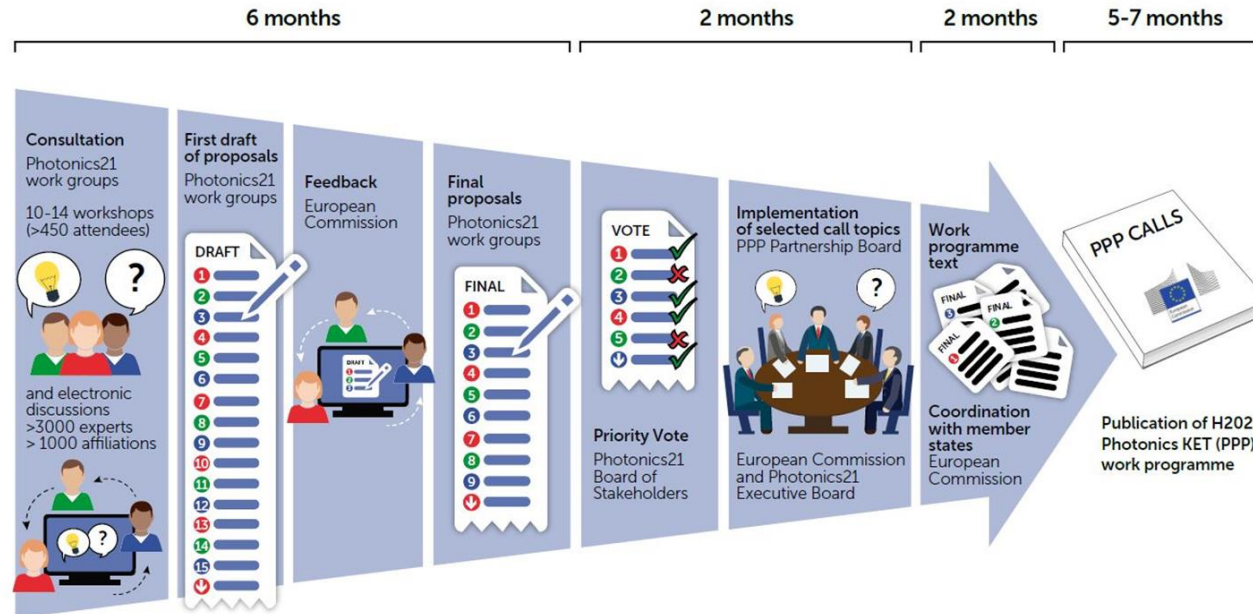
6 months

2 months

2 months

5-7 months

Consultation
Photonics21 work groups

10-14 workshops (>450 attendees)

?

and electronic discussions
>3000 experts
> 1000 affiliations

?

First draft of proposals
Photonics21 work groups

DRAFT
1
2
3
4
5
6
7
8
9
10
11
12
13
14
15

Feedback
European Commission

DRAFT

Final proposals
Photonics21 work groups

FINAL
1
2
3
4
5
6
7
8
9

VOTE
1
2
3
4
5

Priority Vote
Photonics21 Board of Stakeholders

Implementation of selected call topics
PPP Partnership Board

?

European Commission and Photonics21 Executive Board

Work programme text

FINAL
FINAL
FINAL
3
2

Coordination with member states
European Commission

PPP CALLS

Publication of H202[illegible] Photonics KET (PPP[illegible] work programme